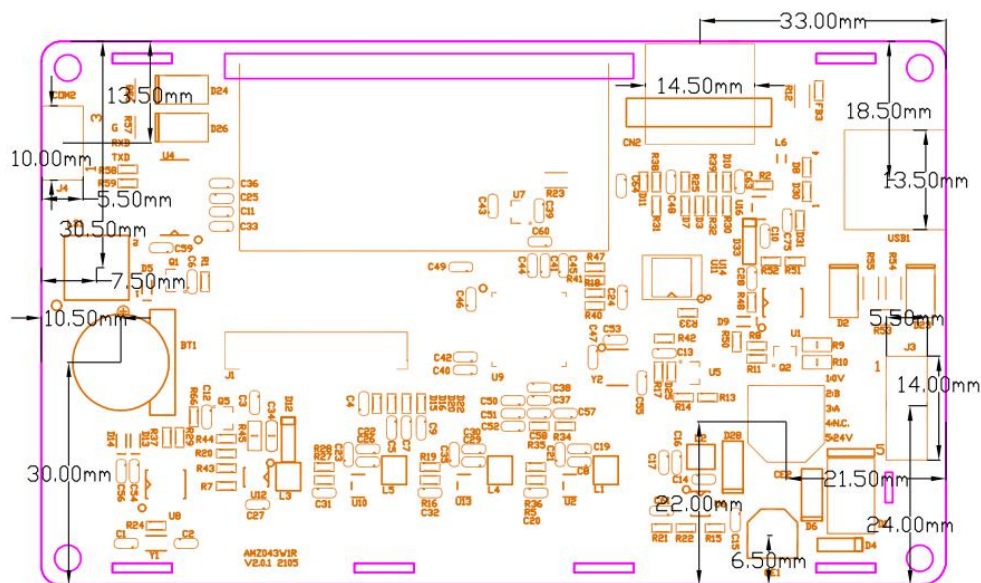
33.00mm
14.50mm
13.50mm
18.50mm
10.00mm
13.50mm
5.50mm
30.50mm
7.50mm
10.50mm
5.50mm
14.00mm
30.00mm
21.50mm
22.00mm
24.00mm
6.50mm
COM2
3
G
RXD
TXD
J4
D24
D26
U4
R58
R59
C36
C25
C11
C33
U7
R23
C43
C39
C60
CN2
R12
FB3
L6
USB1
C59
Q1
R1
D5
BT1
J1
C49
C46
C44
C48
C45
R47
R41
R18
R40
C47
C53
Y2
C24
U9
C42
C40
C38
C37
C57
C50
C51
C52
C58
R34
C19
C8
U2
L1
R36
R35
R3
C20
U5
R42
C13
R33
R17
D25
R14
R13
C55
D9
R50
R11
Q2
R9
R10
U1
D2
D3
R53
R55
R54
J3
1
16V
2:B
3:A
4:N.C.
5:24V
5
CE2
L2
D28
C16
C17
C14
C15
R21
R22
R15
D6
D4
C1
C2
Y1
U8
R24
C54
C56
D14
R13
R29
R44
R20
R43
R7
Q5
R45
C34
D12
U12
L3
C27
R28
R27
C31
C22
C26
U10
L5
R19
R16
C32
U13
L4
C29
C30
AMZ043W1R
V2.0.1 2105
C12
R66
C4